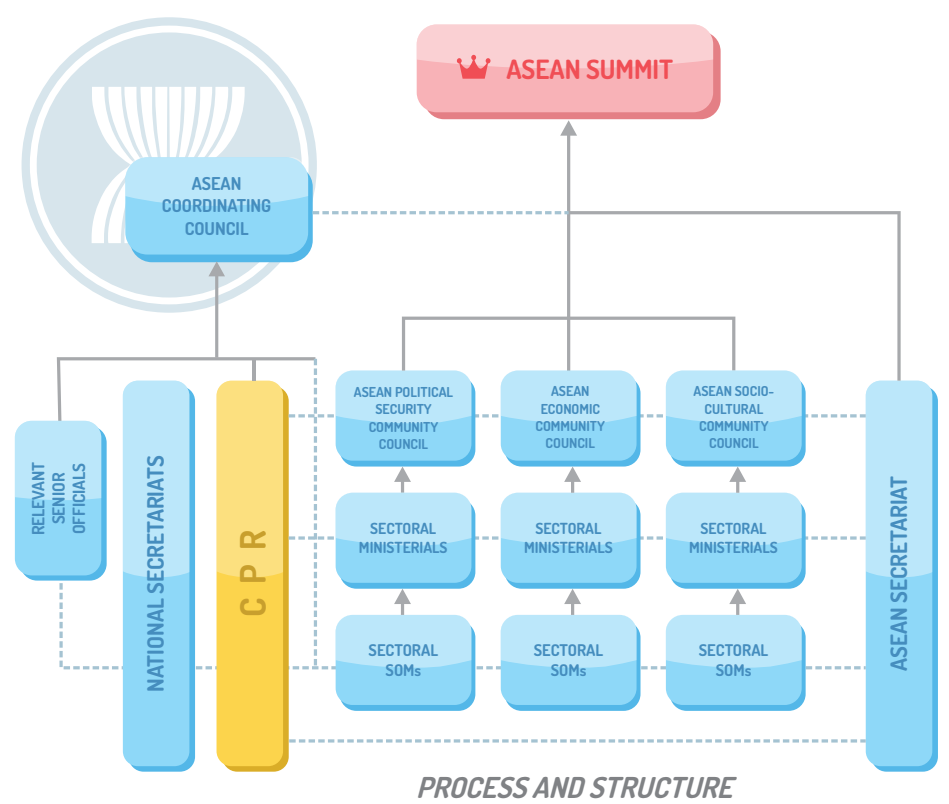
ASEAN SUMMIT

ASEAN COORDINATING COUNCIL

RELEVANT SENIOR OFFICIALS

NATIONAL SECRETARIATS

C P R

ASEAN POLITICAL SECURITY COMMUNITY COUNCIL

ASEAN ECONOMIC COMMUNITY COUNCIL

ASEAN SOCIO-CULTURAL COMMUNITY COUNCIL

SECTORAL MINISTERIALS

SECTORAL MINISTERIALS

SECTORAL MINISTERIALS

SECTORAL SOMs

SECTORAL SOMs

SECTORAL SOMs

ASEAN SECRETARIAT

PROCESS AND STRUCTURE